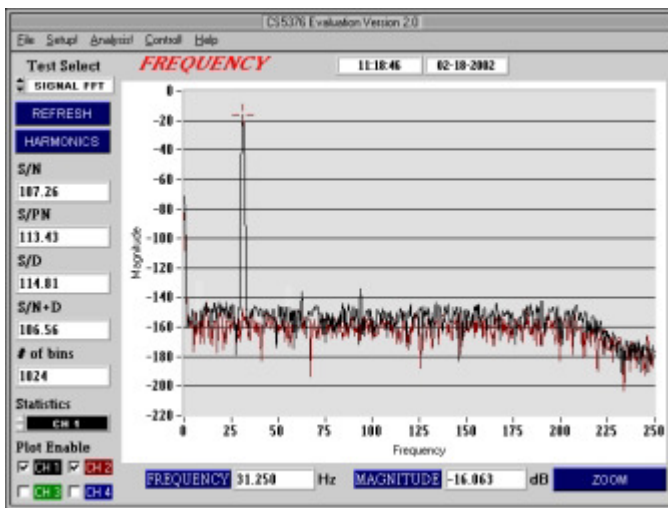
CS5376 Evaluation Version 2.0

File Setup! Analysis! Control! Help

Test Select

FREQUENCY

11:18:46

02-18-2002

SIGNAL FFT

REFRESH

HARMONICS

S/N

107.26

S/PN

113.43

S/D

114.81

S/N+D

106.56

# of bins

1024

Statistics

CH 1

Plot Enable

CH 1 CH 2

CH 3 CH 4

0
-20
-40
-60
-80
-100
-120
-140
-160
-180
-200
-220

Magnitude

0 25 50 75 100 125 150 175 200 225 250

Frequency

FREQUENCY 31.250 Hz

MAGNITUDE -16.063 dB

ZOOM